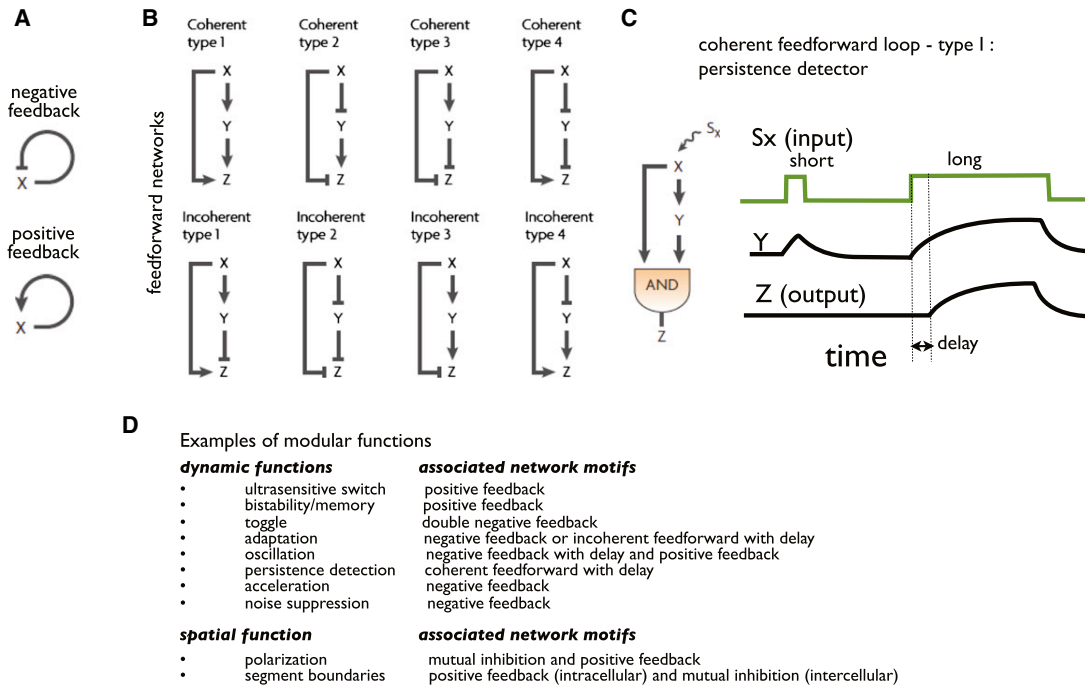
A

negative feedback

X

positive feedback

X

B

feedforward networks

Coherent type 1

X

Y

Z

Coherent type 2

X

Y

Z

Coherent type 3

X

Y

Z

Coherent type 4

X

Y

Z

Incoherent type 1

X

Y

Z

Incoherent type 2

X

Y

Z

Incoherent type 3

X

Y

Z

Incoherent type 4

X

Y

Z

C

coherent feedforward loop - type I : persistence detector

$S_X$

X

Y

AND

Z

Sx (input)

short

long

Y

Z (output)

time

delay

D

Examples of modular functions

| dynamic functions | associated network motifs |
|---|---|
| • ultrasensitive switch | positive feedback |
| • bistability/memory | positive feedback |
| • toggle | double negative feedback |
| • adaptation | negative feedback or incoherent feedforward with delay |
| • oscillation | negative feedback with delay and positive feedback |
| • persistence detection | coherent feedforward with delay |
| • acceleration | negative feedback |
| • noise suppression | negative feedback |

| spatial function | associated network motifs |
|---|---|
| • polarization | mutual inhibition and positive feedback |
| • segment boundaries | positive feedback (intracellular) and mutual inhibition (intercellular) |